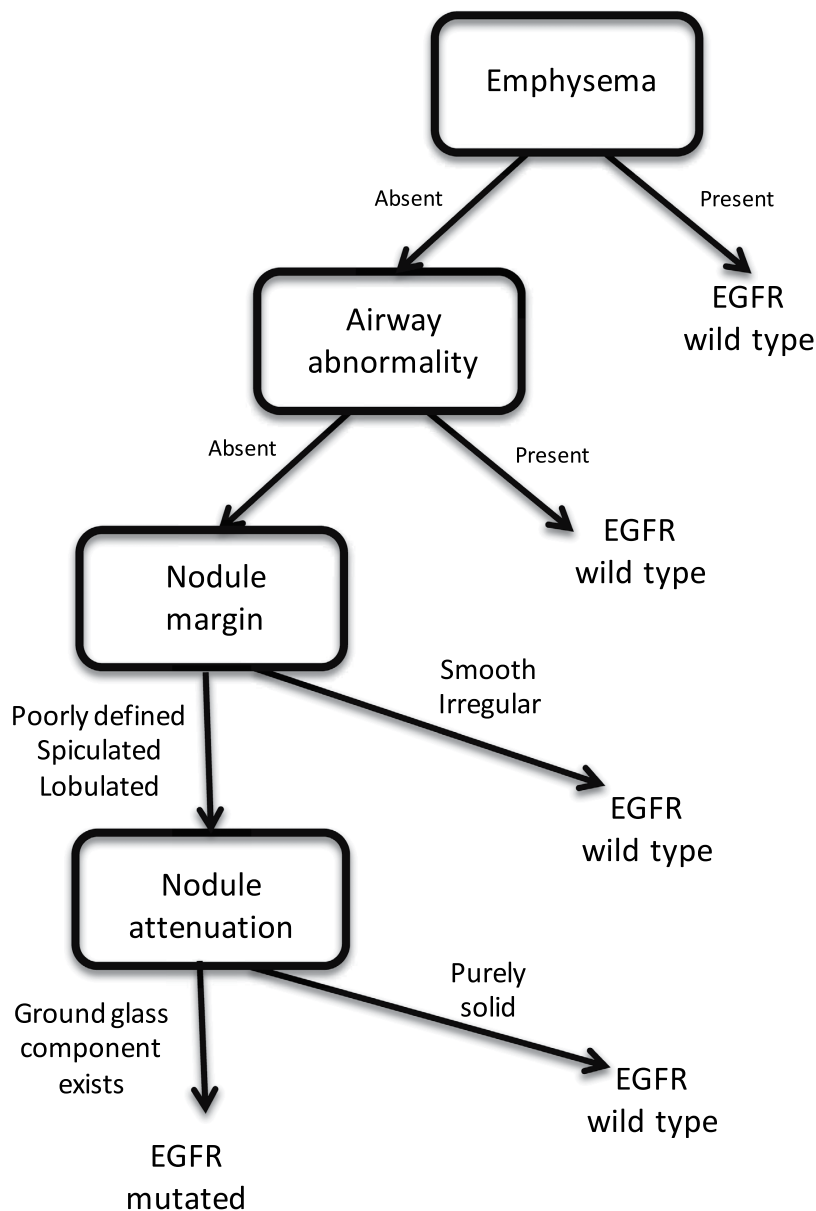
Emphysema

Absent

Present

EGFR wild type

Airway abnormality

Absent

Present

EGFR wild type

Nodule margin

Poorly defined Spiculated Lobulated

Smooth Irregular

EGFR wild type

Nodule attenuation

Ground glass component exists

Purely solid

EGFR wild type

EGFR mutated